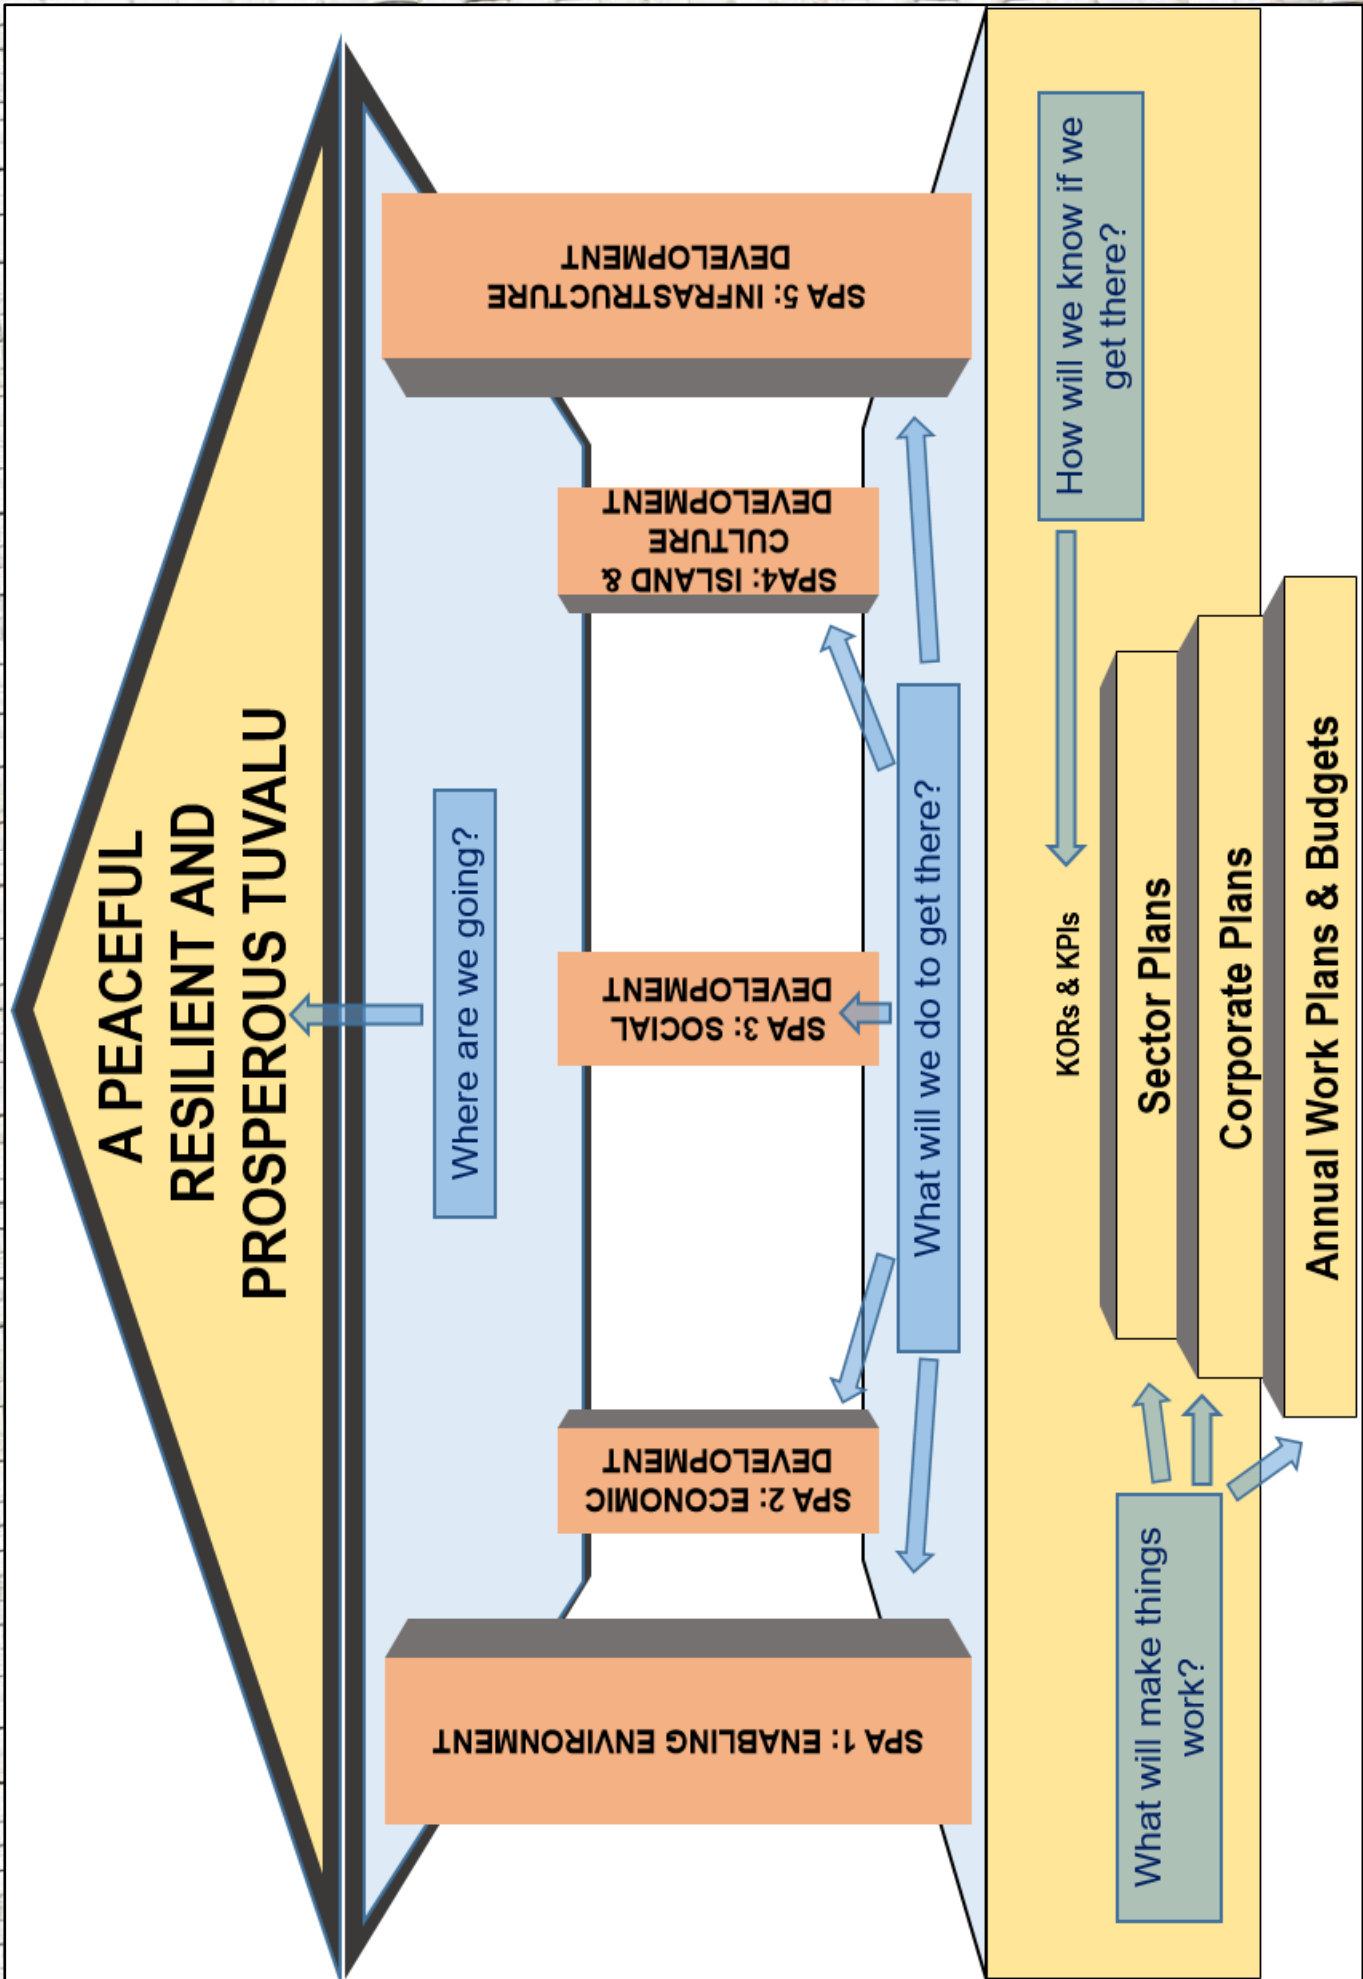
A PEACEFUL RESILIENT AND PROSPEROUS TUVALU

Where are we going?

SPA 1: ENABLING ENVIRONMENT

SPA 2: ECONOMIC DEVELOPMENT

SPA 3: SOCIAL DEVELOPMENT

SPA4: ISLAND & CULTURE DEVELOPMENT

SPA 5: INFRASTRUCTURE DEVELOPMENT

What will we do to get there?

How will we know if we get there?

KORs & KPIs

Sector Plans

Corporate Plans

Annual Work Plans & Budgets

What will make things work?